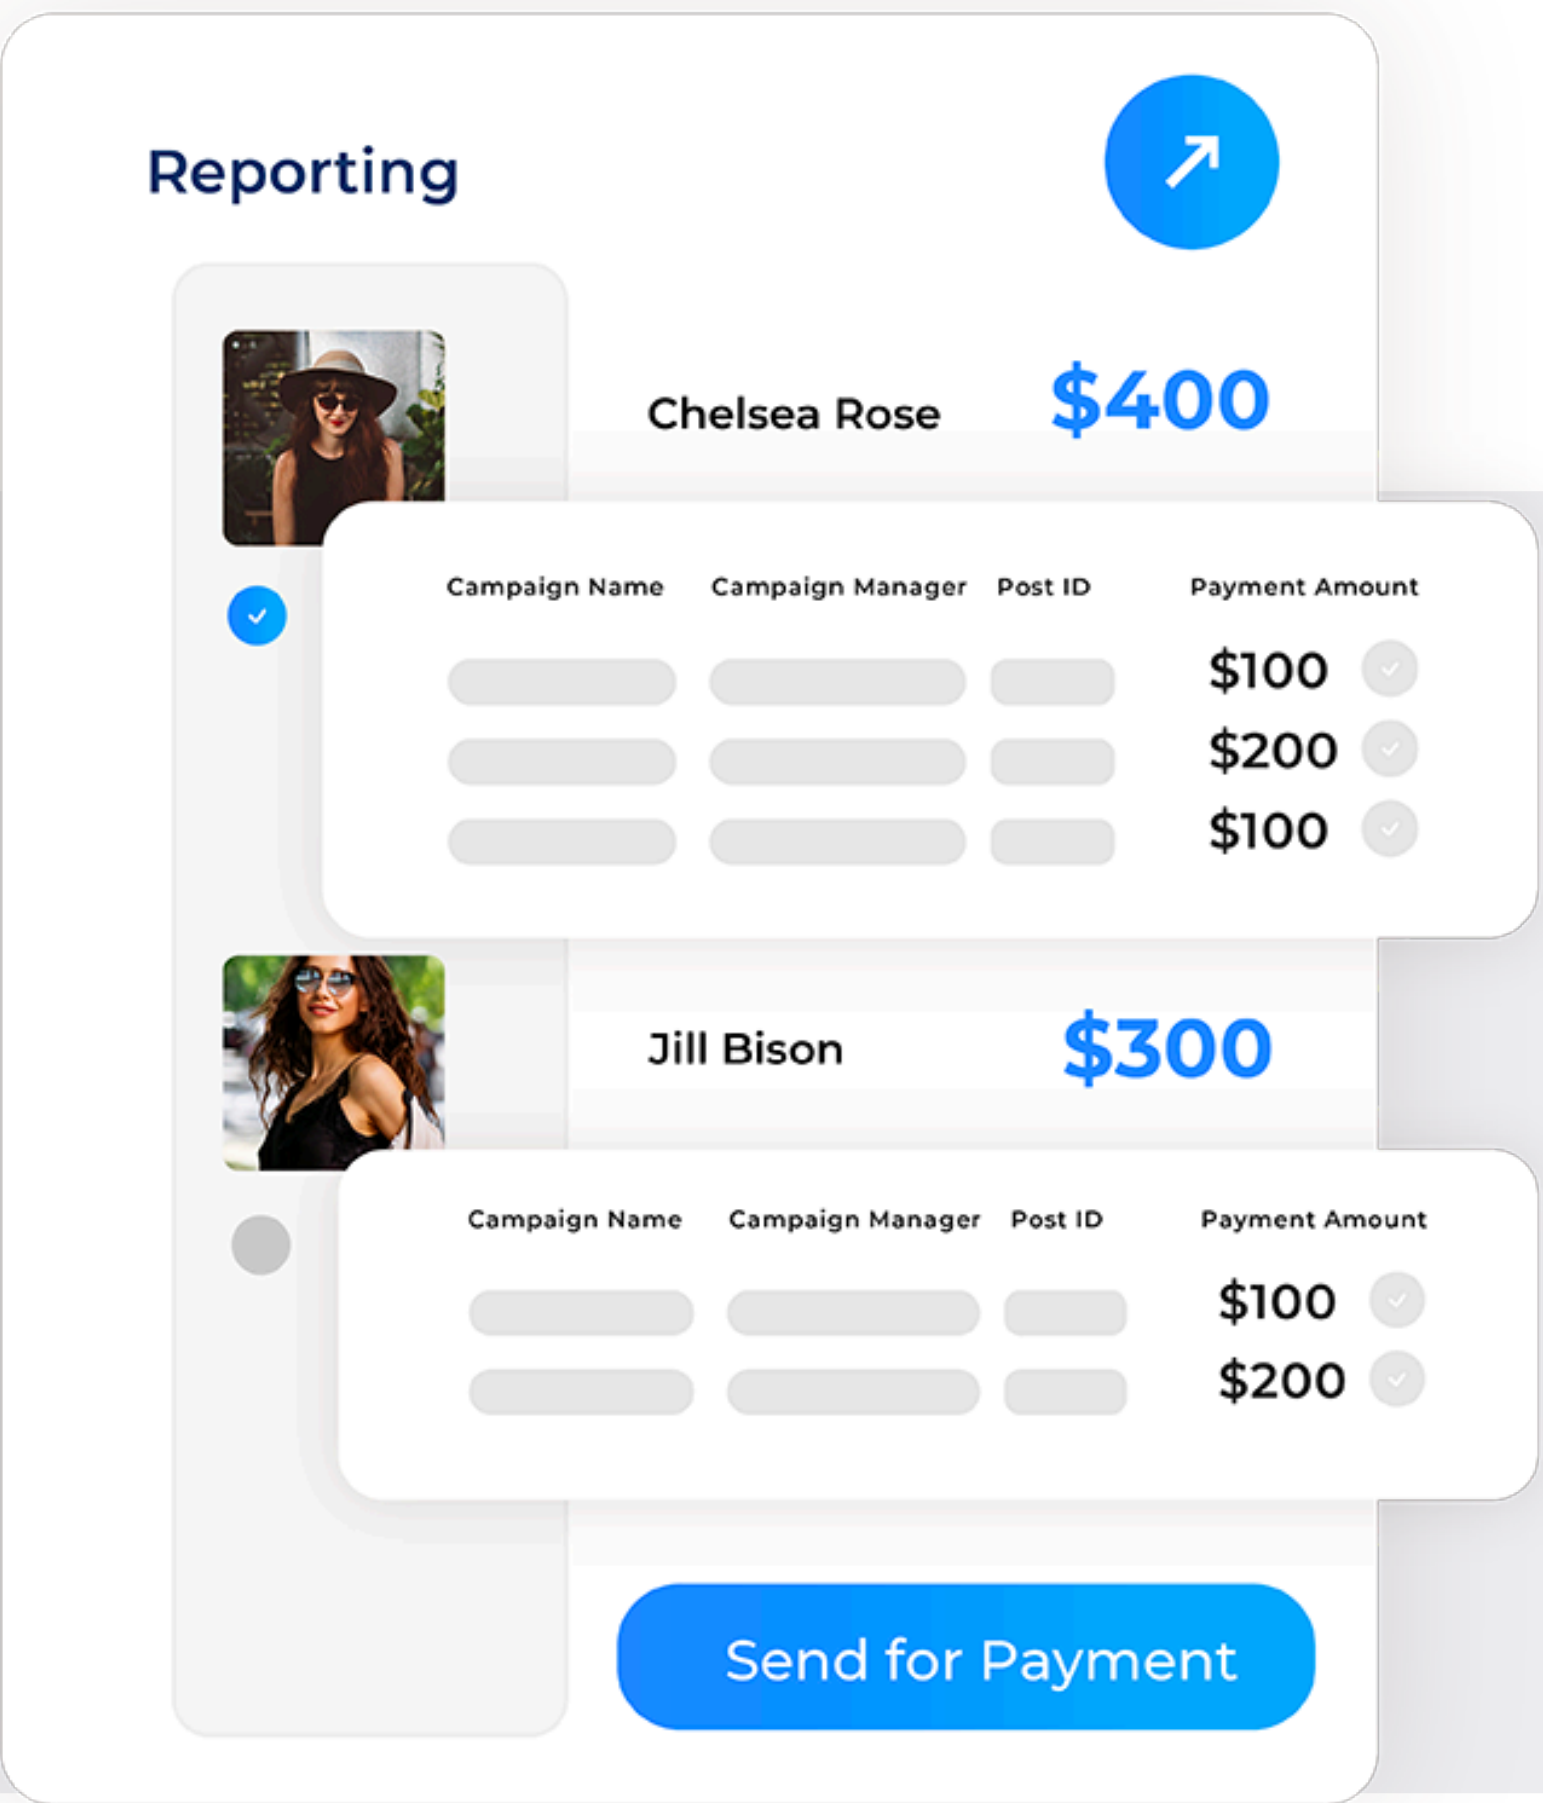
Reporting

Chelsea Rose $400

| Campaign Name | Campaign Manager | Post ID | Payment Amount |
|---|---|---|---|
| | | | $100 |
| | | | $200 |
| | | | $100 |

Jill Bison $300

| Campaign Name | Campaign Manager | Post ID | Payment Amount |
|---|---|---|---|
| | | | $100 |
| | | | $200 |

Send for Payment